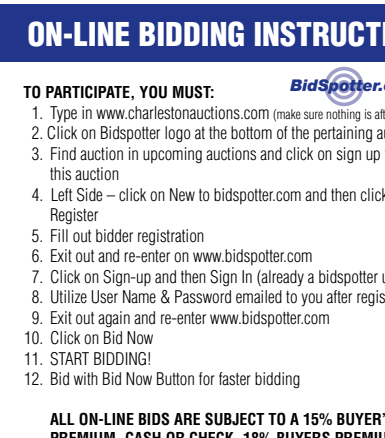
ON-LINE BIDDING INSTRUCTI

TO PARTICIPATE, YOU MUST:

BidSpotter.c

1. Type in www.charlestonauctions.com (make sure nothing is aft
2. Click on Bidspotter logo at the bottom of the pertaining au
3. Find auction in upcoming auctions and click on sign up this auction
4. Left Side – click on New to bidspotter.com and then click Register
5. Fill out bidder registration
6. Exit out and re-enter on www.bidspotter.com
7. Click on Sign-up and then Sign In (already a bidspotter u
8. Utilize User Name & Password emailed to you after regis
9. Exit out again and re-enter www.bidspotter.com
10. Click on Bid Now
11. START BIDDING!
12. Bid with Bid Now Button for faster bidding

ALL ON-LINE BIDS ARE SUBJECT TO A 15% BUYER'
PREMIUM, CASH OR CHECK. 18% BUYERS PREMIU